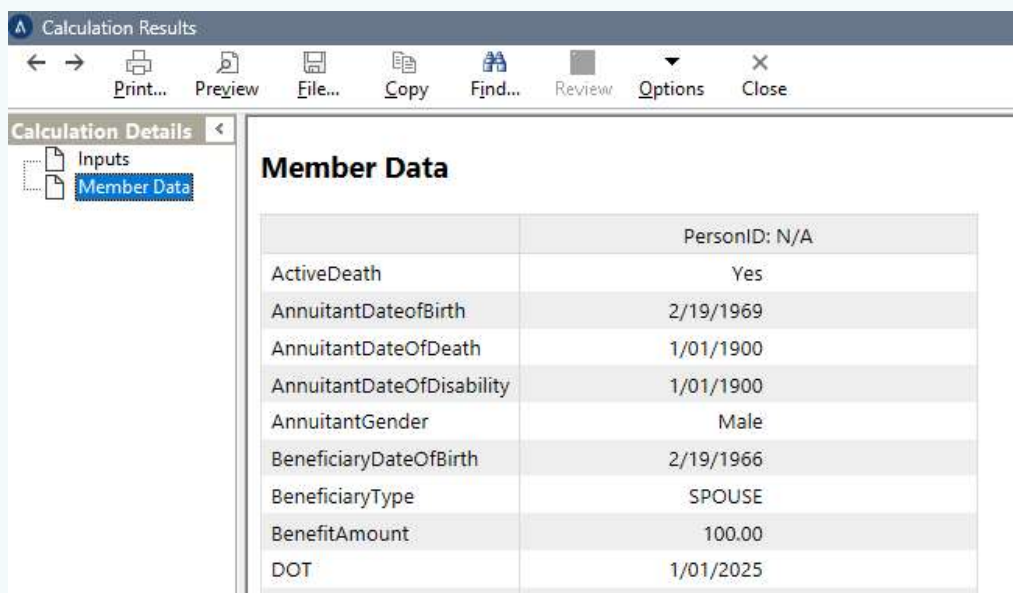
Calculation Results

Print... Preview File... Copy Find... Review Options Close

Calculation Details

Inputs

Member Data

Member Data

| | PersonID: N/A |
|---|---|
| ActiveDeath | Yes |
| AnnuitantDateofBirth | 2/19/1969 |
| AnnuitantDateOfDeath | 1/01/1900 |
| AnnuitantDateOfDisability | 1/01/1900 |
| AnnuitantGender | Male |
| BeneficiaryDateOfBirth | 2/19/1966 |
| BeneficiaryType | SPOUSE |
| BenefitAmount | 100.00 |
| DOT | 1/01/2025 |